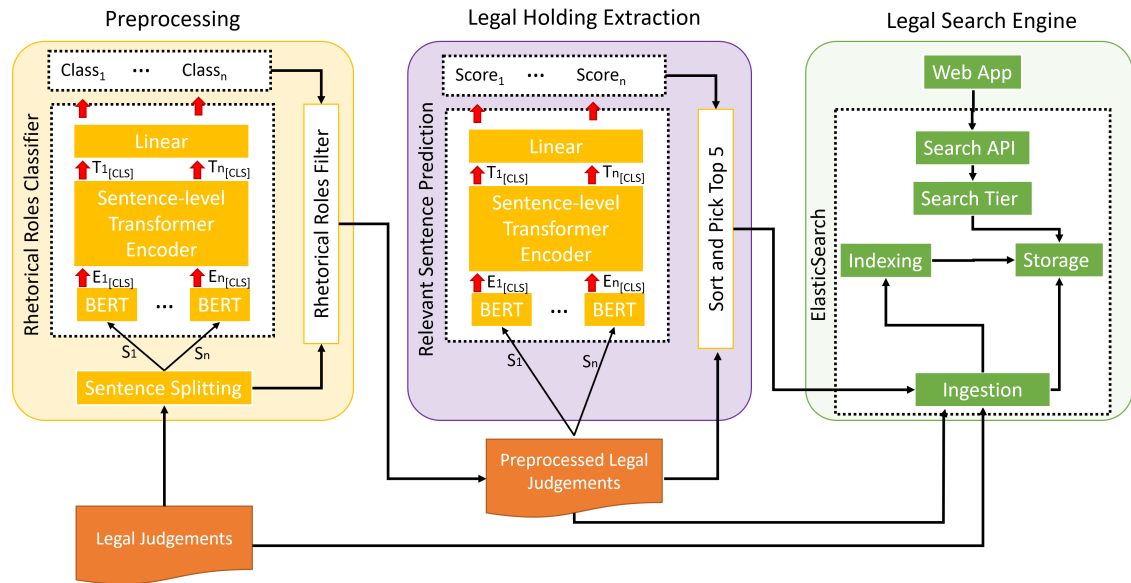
Preprocessing

$Class_1$ ··· $Class_n$

Rhetorical Roles Classifier

Linear

$T1_{[CLS]}$ $Tn_{[CLS]}$

Sentence-level Transformer Encoder

$E1_{[CLS]}$ $En_{[CLS]}$

BERT ··· BERT

$S_1$ $S_n$

Sentence Splitting

Rhetorical Roles Filter

Legal Holding Extraction

$Score_1$ ··· $Score_n$

Relevant Sentence Prediction

Linear

$T1_{[CLS]}$ $Tn_{[CLS]}$

Sentence-level Transformer Encoder

$E1_{[CLS]}$ $En_{[CLS]}$

BERT ··· BERT

$S_1$ $S_n$

Sort and Pick Top 5

Legal Search Engine

Web App

ElasticSearch

Search API

Search Tier

Indexing

Storage

Ingestion

Preprocessed Legal Judgements

Legal Judgements